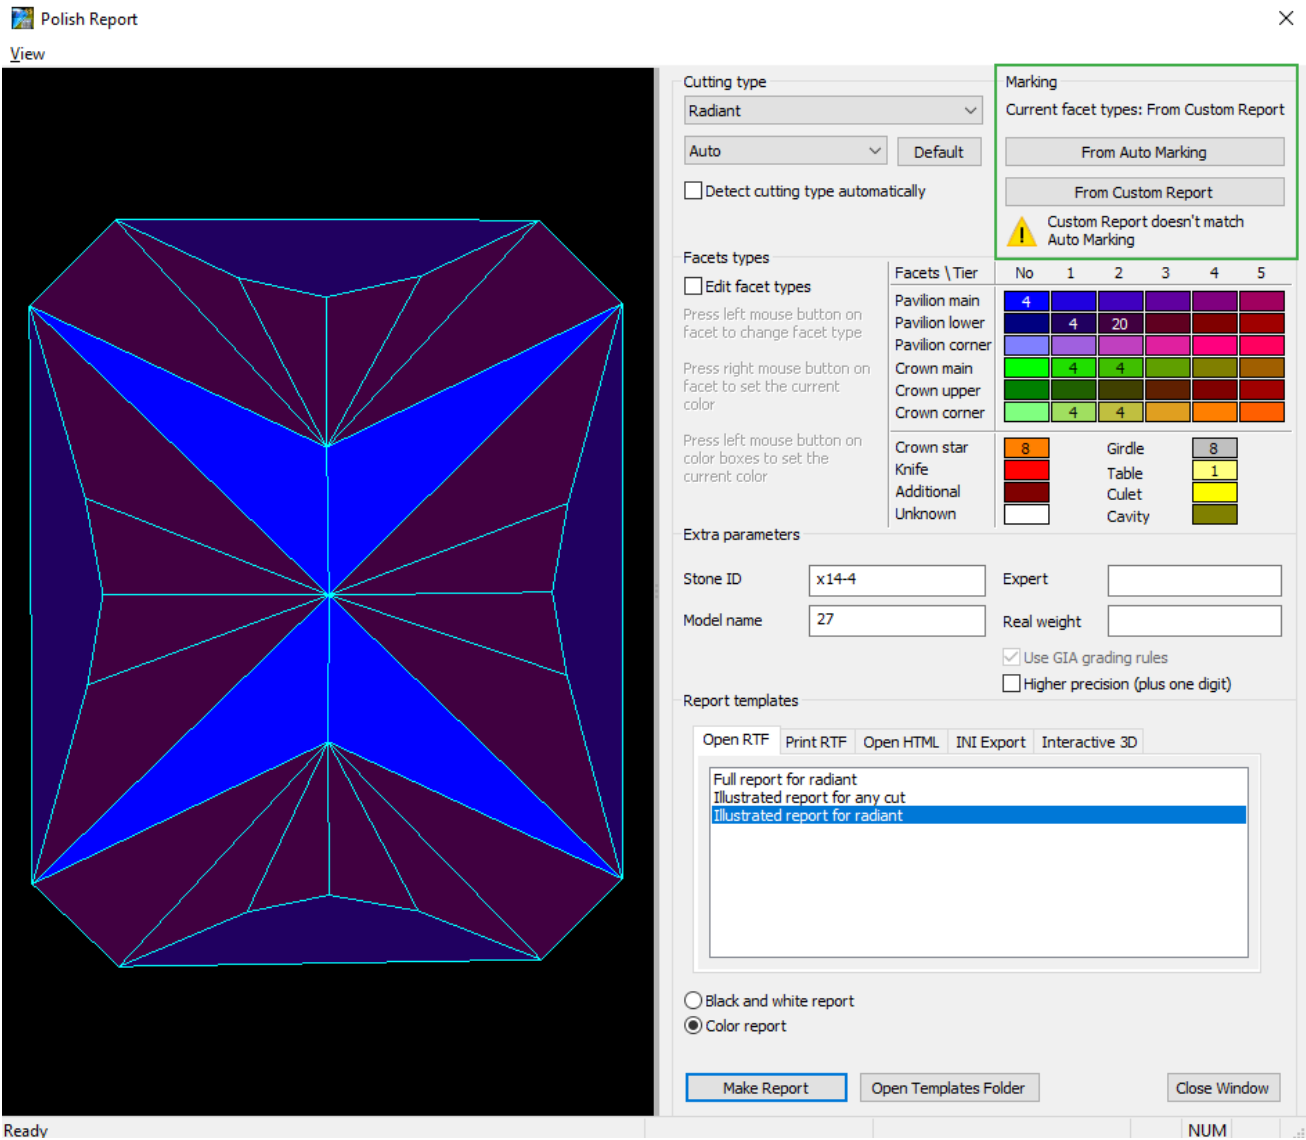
Polish Report

View

Cutting type

Radiant

Auto

Default

Detect cutting type automatically

Marking

Current facet types: From Custom Report

From Auto Marking

From Custom Report

Custom Report doesn't match Auto Marking

Facets types

Edit facet types

Press left mouse button on facet to change facet type

Press right mouse button on facet to set the current color

Press left mouse button on color boxes to set the current color

| Facets \ Tier | No | 1 | 2 | 3 | 4 | 5 |
|---|---|---|---|---|---|---|
| Pavilion main | 4 | | | | | |
| Pavilion lower | | 4 | 20 | | | |
| Pavilion corner | | | | | | |
| Crown main | | 4 | 4 | | | |
| Crown upper | | | | | | |
| Crown corner | | 4 | 4 | | | |

Crown star 8
Knife
Additional
Unknown

Girdle 8
Table 1
Culet
Cavity

Extra parameters

Stone ID x14-4

Model name 27

Expert

Real weight

Use GIA grading rules

Higher precision (plus one digit)

Report templates

Open RTF | Print RTF | Open HTML | INI Export | Interactive 3D

Full report for radiant
Illustrated report for any cut
Illustrated report for radiant

Black and white report

Color report

Make Report

Open Templates Folder

Close Window

Ready

NUM